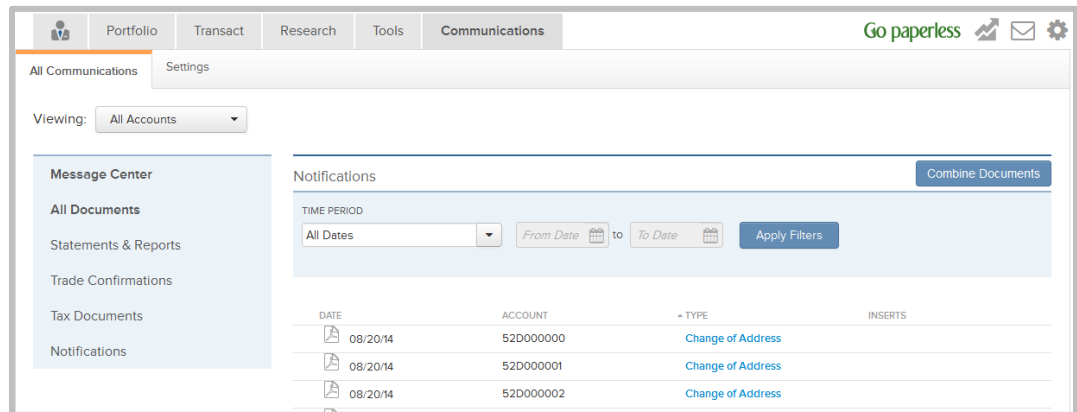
Portfolio Transact Research Tools Communications

Go paperless

All Communications Settings

Viewing: All Accounts

Message Center

All Documents

Statements & Reports

Trade Confirmations

Tax Documents

Notifications

Notifications

Combine Documents

TIME PERIOD

All Dates

From Date to To Date

Apply Filters

| DATE | ACCOUNT | TYPE | INSERTS |
|---|---|---|---|
| 08/20/14 | 52D000000 | Change of Address | |
| 08/20/14 | 52D000001 | Change of Address | |
| 08/20/14 | 52D000002 | Change of Address | |